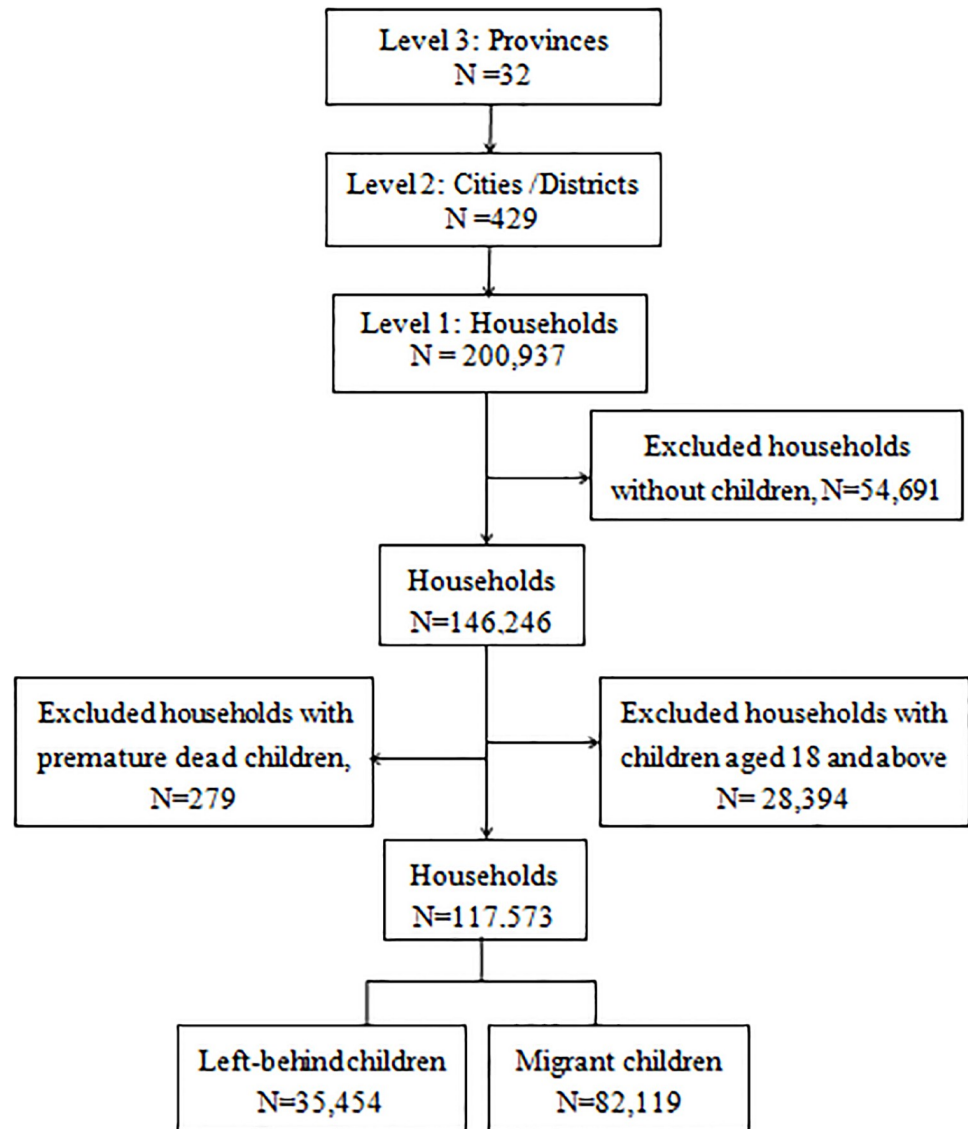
Level 3: Provinces
N =32

Level 2: Cities /Districts
N =429

Level 1: Households
N = 200,937

Excluded households without children, N=54,691

Households
N=146.246

Excluded households with premature dead children, N=279

Excluded households with children aged 18 and above N= 28,394

Households
N=117.573

Left-behind children
N=35,454

Migrant children
N=82,119